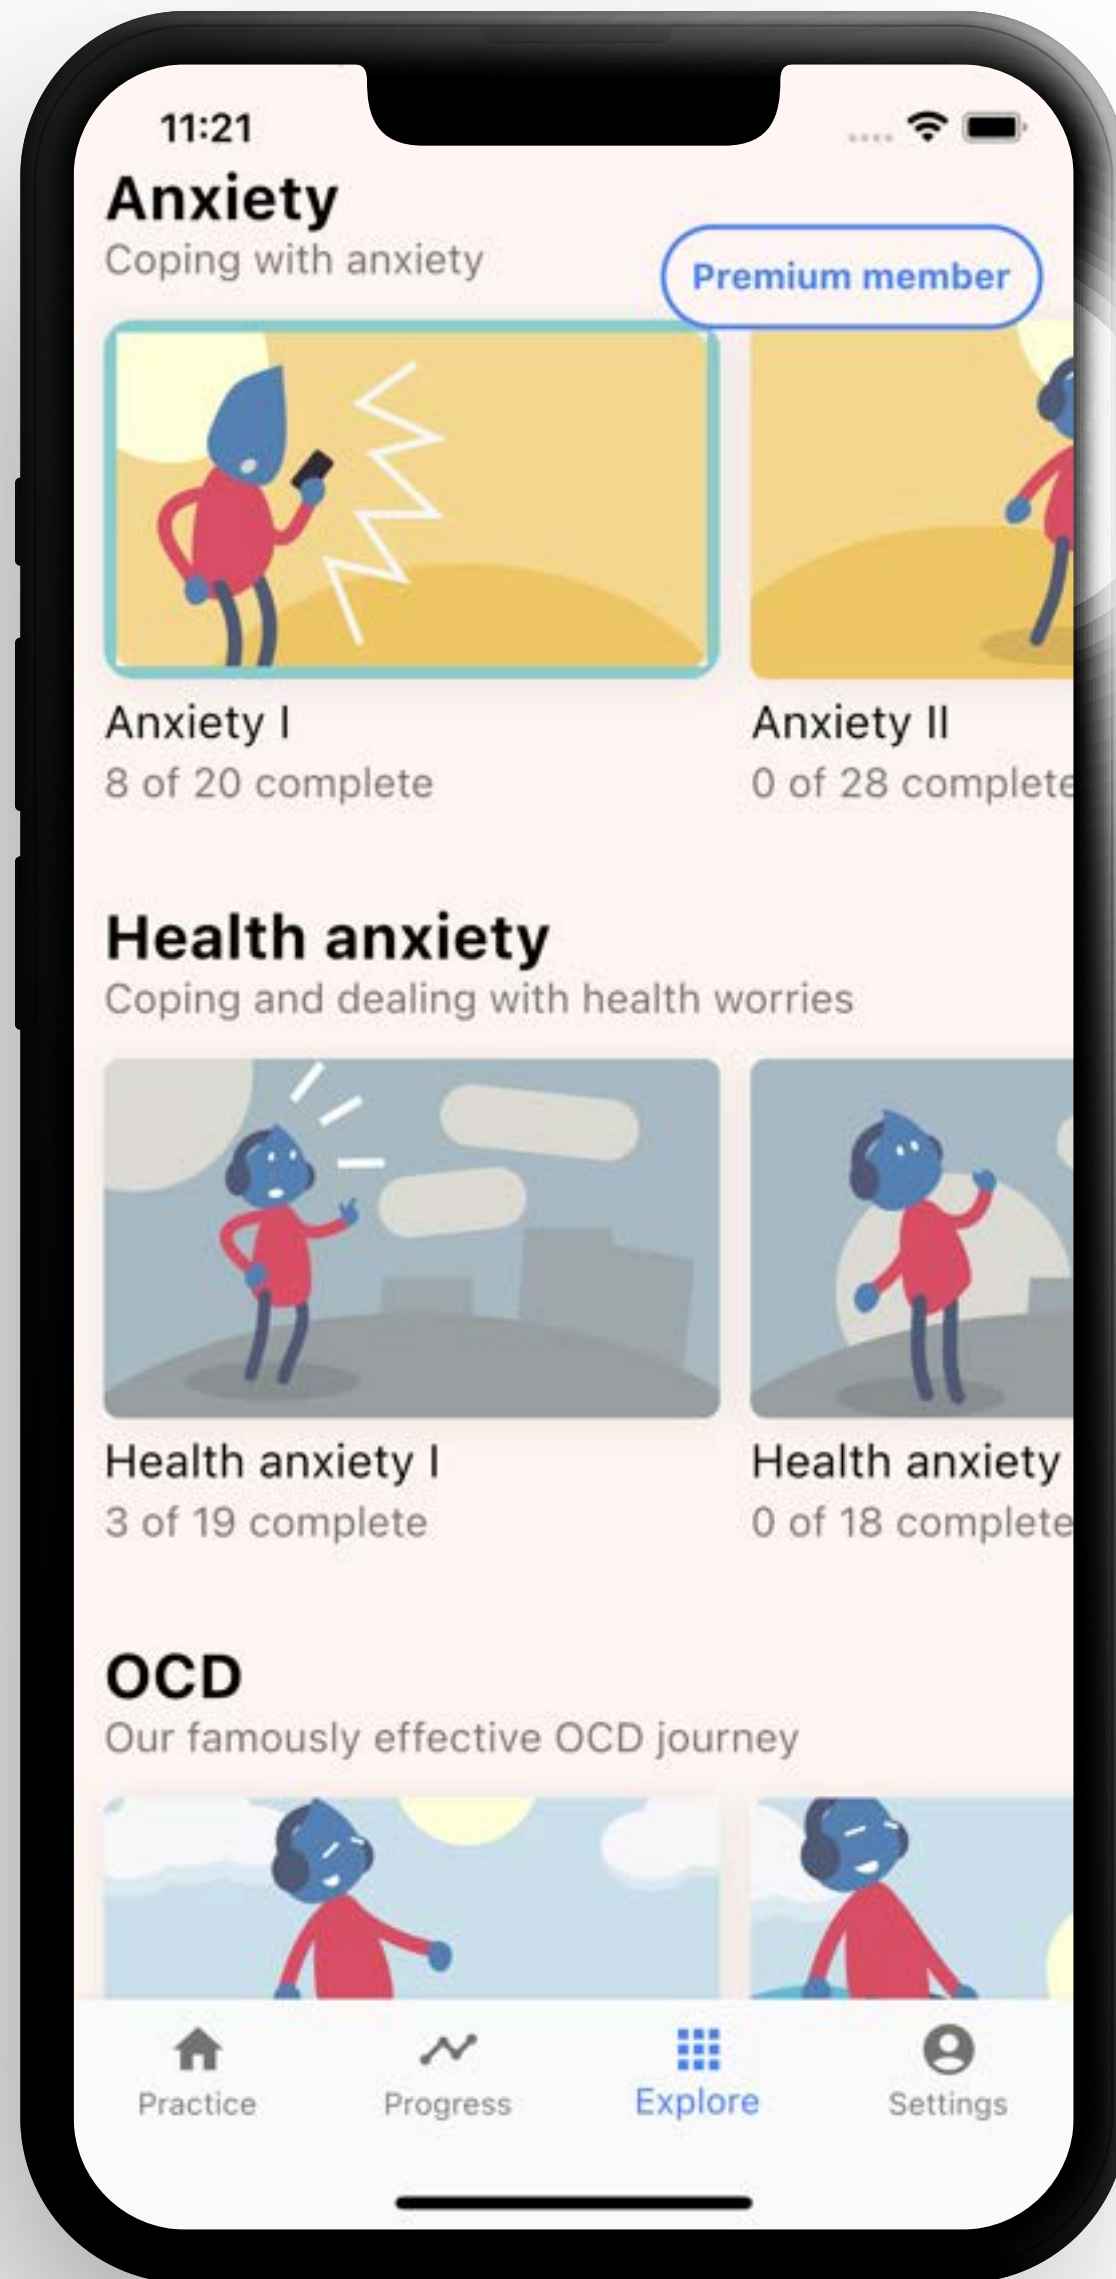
11:21

Anxiety
Coping with anxiety

Premium member

Anxiety I
8 of 20 complete

Anxiety II
0 of 28 complete

Health anxiety
Coping and dealing with health worries

Health anxiety I
3 of 19 complete

Health anxiety
0 of 18 complete

OCD
Our famously effective OCD journey

Practice
Progress
Explore
Settings